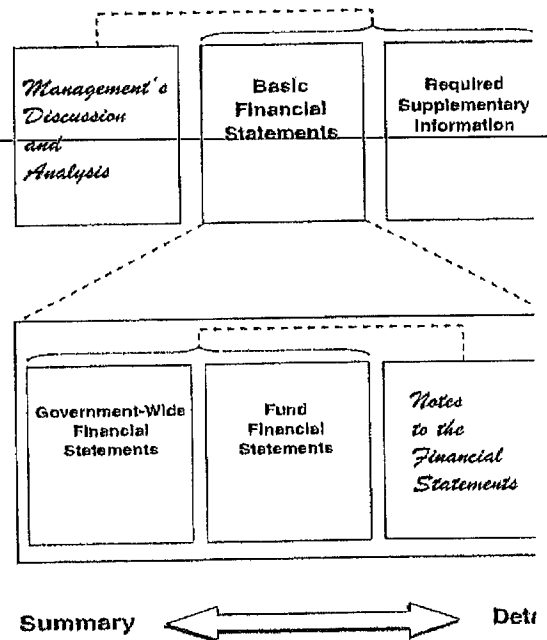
Management's Discussion and Analysis

Basic Financial Statements

Required Supplementary Information

Government-Wide Financial Statements

Fund Financial Statements

Notes to the Financial Statements

Summary

Det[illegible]